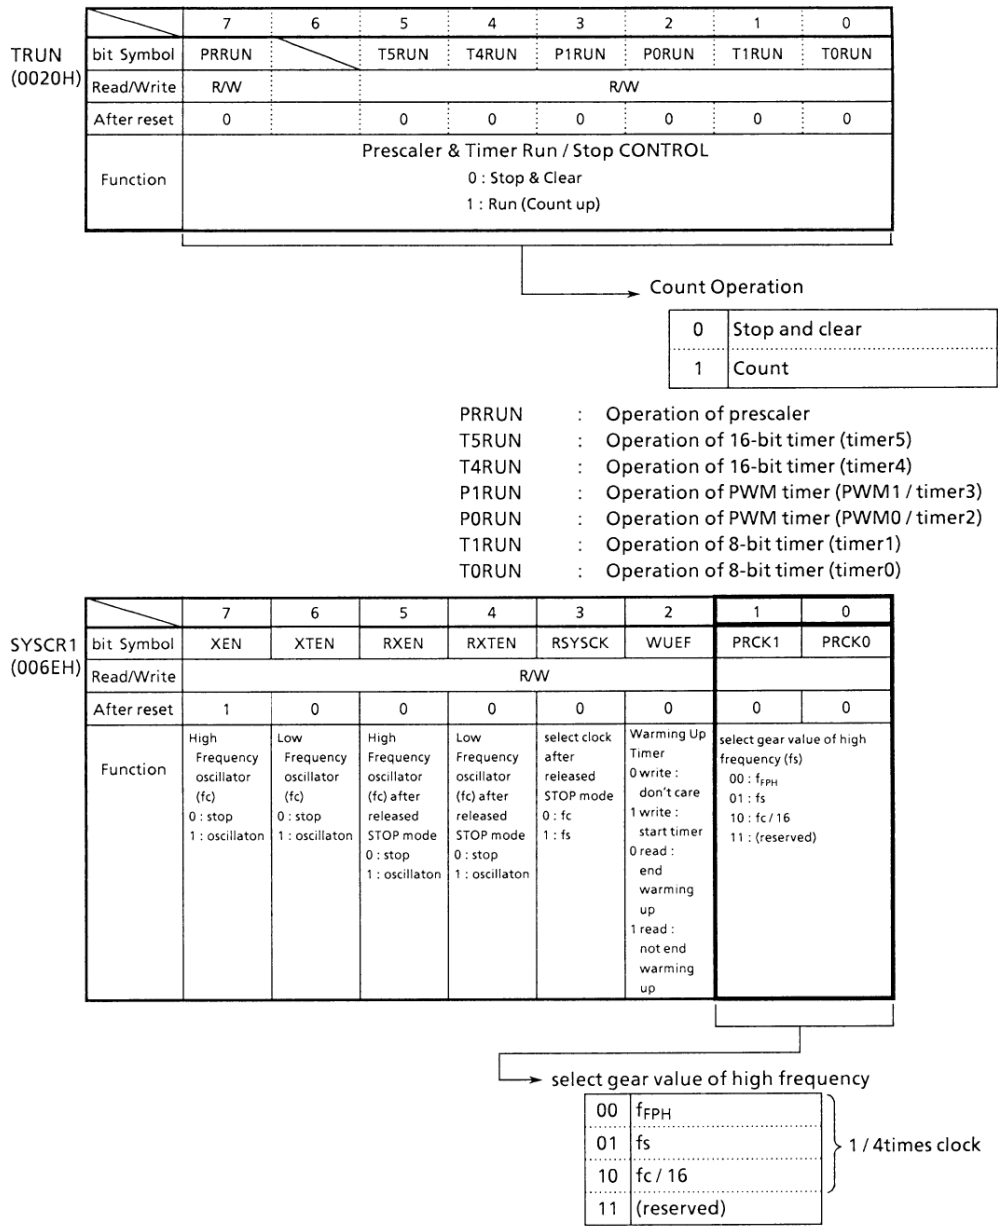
TRUN
(0020H)

| | 7 | 6 | 5 | 4 | 3 | 2 | 1 | 0 |
|---|---|---|---|---|---|---|---|---|
| bit Symbol | PRRUN | | T5RUN | T4RUN | P1RUN | P0RUN | T1RUN | T0RUN |
| Read/Write | R/W | | R/W | | | | | |
| After reset | 0 | | 0 | 0 | 0 | 0 | 0 | 0 |
| Function | Prescaler & Timer Run / Stop CONTROL 0 : Stop & Clear 1 : Run (Count up) | | | | | | | |

Count Operation

| 0 | Stop and clear |
|---|---|
| 1 | Count |

PRRUN : Operation of prescaler
T5RUN : Operation of 16-bit timer (timer5)
T4RUN : Operation of 16-bit timer (timer4)
P1RUN : Operation of PWM timer (PWM1 / timer3)
P0RUN : Operation of PWM timer (PWM0 / timer2)
T1RUN : Operation of 8-bit timer (timer1)
T0RUN : Operation of 8-bit timer (timer0)

SYSCR1
(006EH)

| | 7 | 6 | 5 | 4 | 3 | 2 | 1 | 0 |
|---|---|---|---|---|---|---|---|---|
| bit Symbol | XEN | XTEN | RXEN | RXTEN | RSYSCK | WUEF | PRCK1 | PRCK0 |
| Read/Write | R/W | | | | | | | |
| After reset | 1 | 0 | 0 | 0 | 0 | 0 | 0 | 0 |
| Function | High Frequency oscillator (fc) 0 : stop 1 : oscillaton | Low Frequency oscillator (fc) 0 : stop 1 : oscillaton | High Frequency oscillator (fc) after released STOP mode 0 : stop 1 : oscillaton | Low Frequency oscillator (fc) after released STOP mode 0 : stop 1 : oscillaton | select clock after released STOP mode 0 : fc 1 : fs | Warming Up Timer 0 write : don't care 1 write : start timer 0 read : end warming up 1 read : not end warming up | select gear value of high frequency (fs) 00 : $f_{FPH}$ 01 : fs 10 : fc / 16 11 : (reserved) | |

select gear value of high frequency

| 00 | $f_{FPH}$ |
|---|---|
| 01 | fs |
| 10 | fc / 16 |
| 11 | (reserved) |

1 / 4times clock